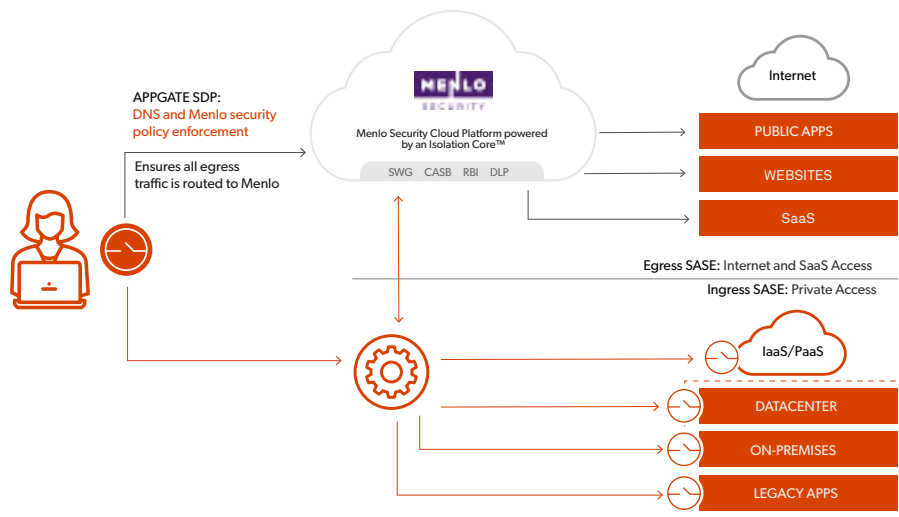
MENLO
SECURITY

Menlo Security Cloud Platform powered by an Isolation Core™

SWG CASB RBI DLP

APPGATE SDP:
DNS and Menlo security policy enforcement

Ensures all egress traffic is routed to Menlo

Internet

PUBLIC APPS

WEBSITES

SaaS

Egress SASE: Internet and SaaS Access

Ingress SASE: Private Access

IaaS/PaaS

DATACENTER

ON-PREMISES

LEGACY APPS